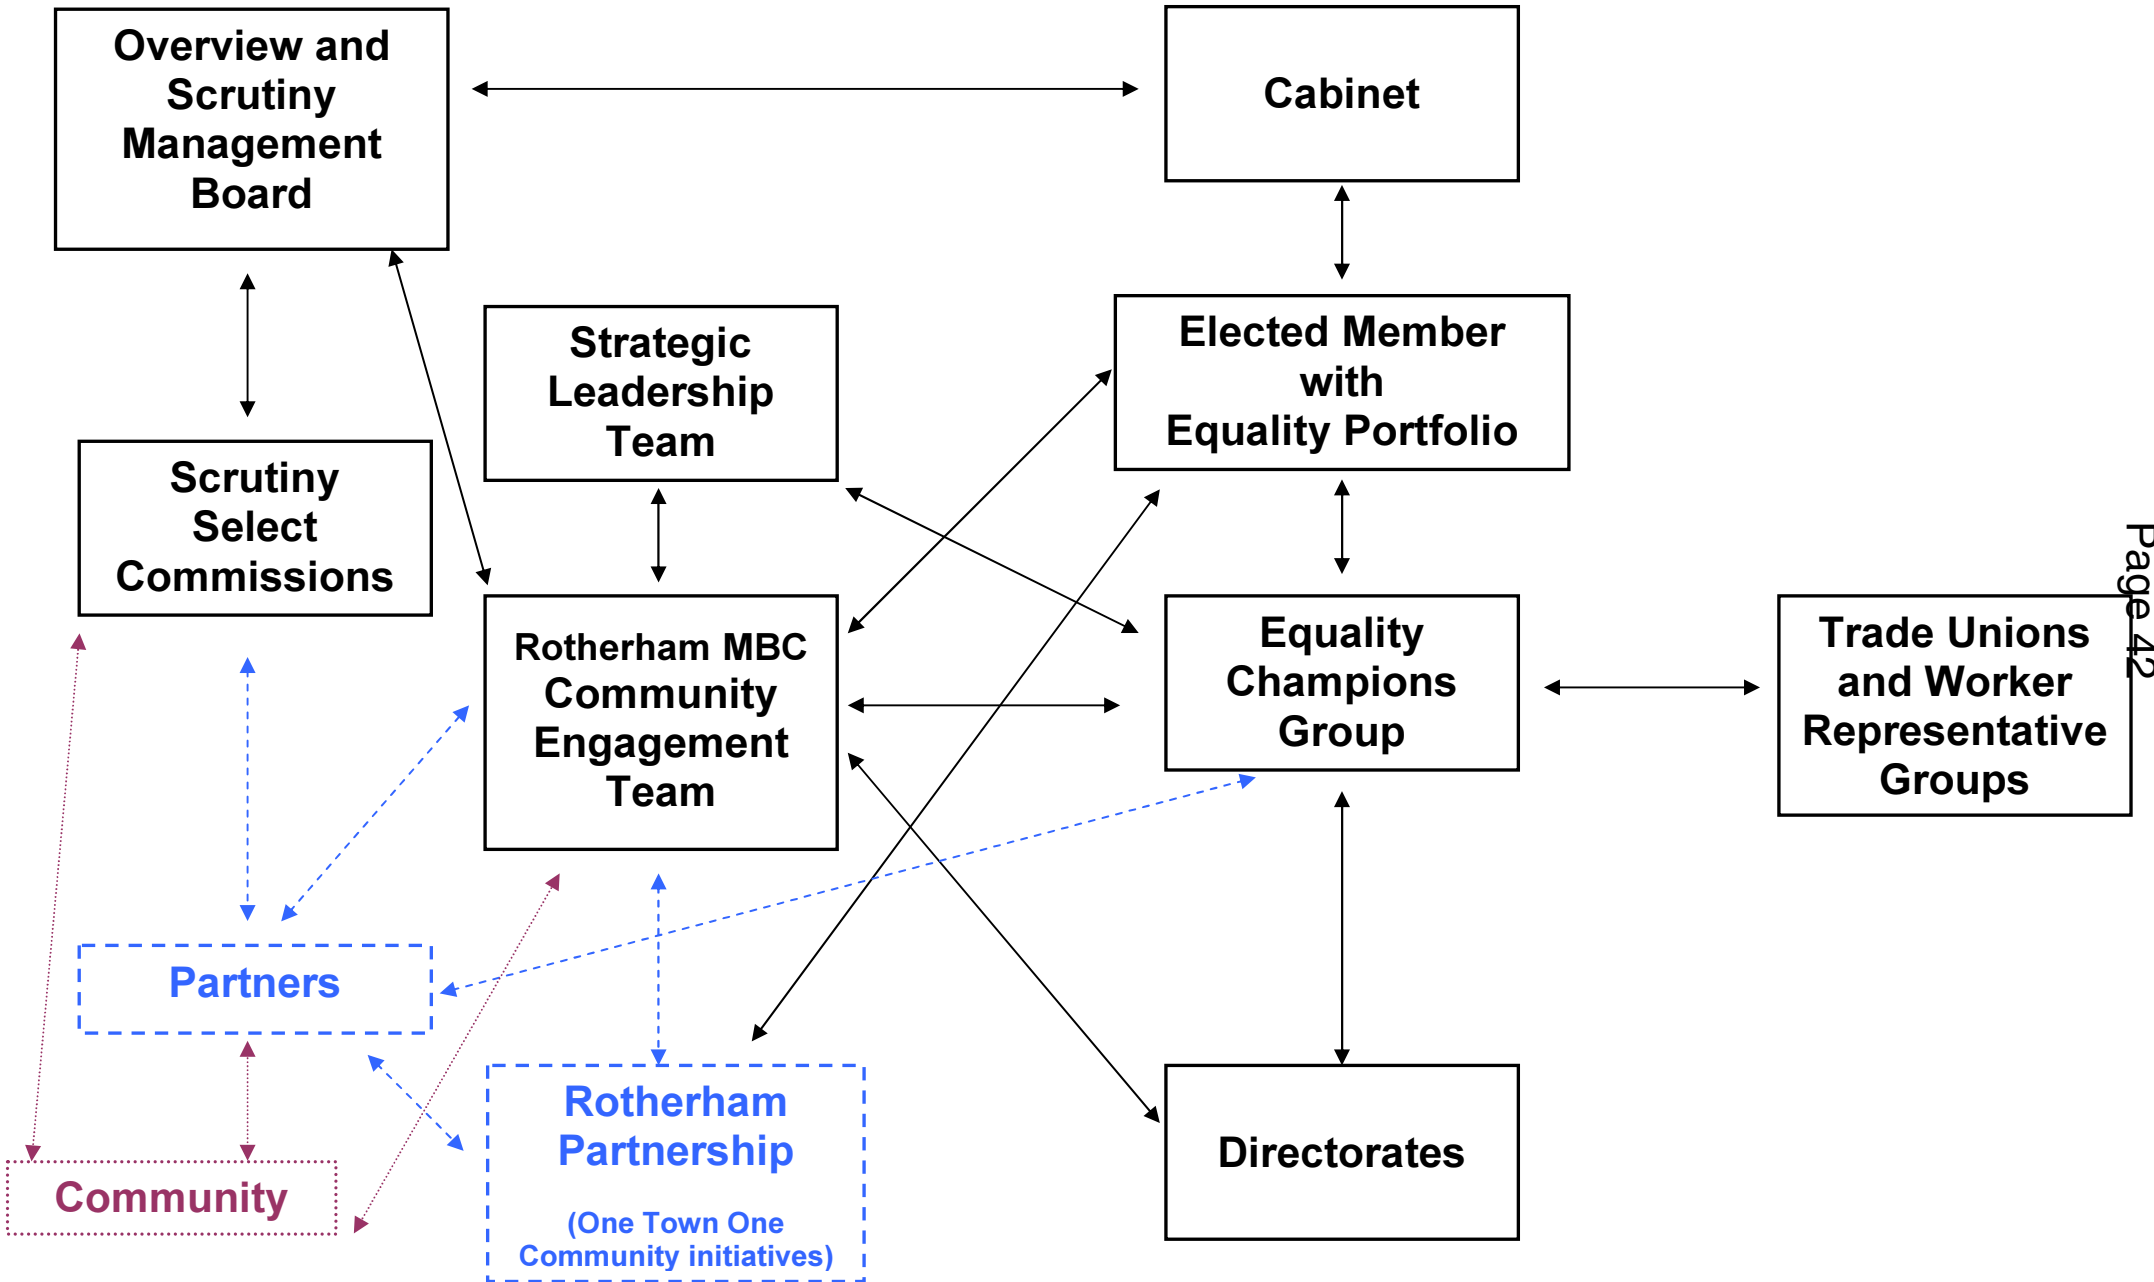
Overview and Scrutiny Management Board

Cabinet

Strategic Leadership Team

Elected Member with Equality Portfolio

Scrutiny Select Commissions

Rotherham MBC Community Engagement Team

Equality Champions Group

Trade Unions and Worker Representative Groups

Page 42

Partners

Rotherham Partnership

(One Town One Community initiatives)

Directorates

Community